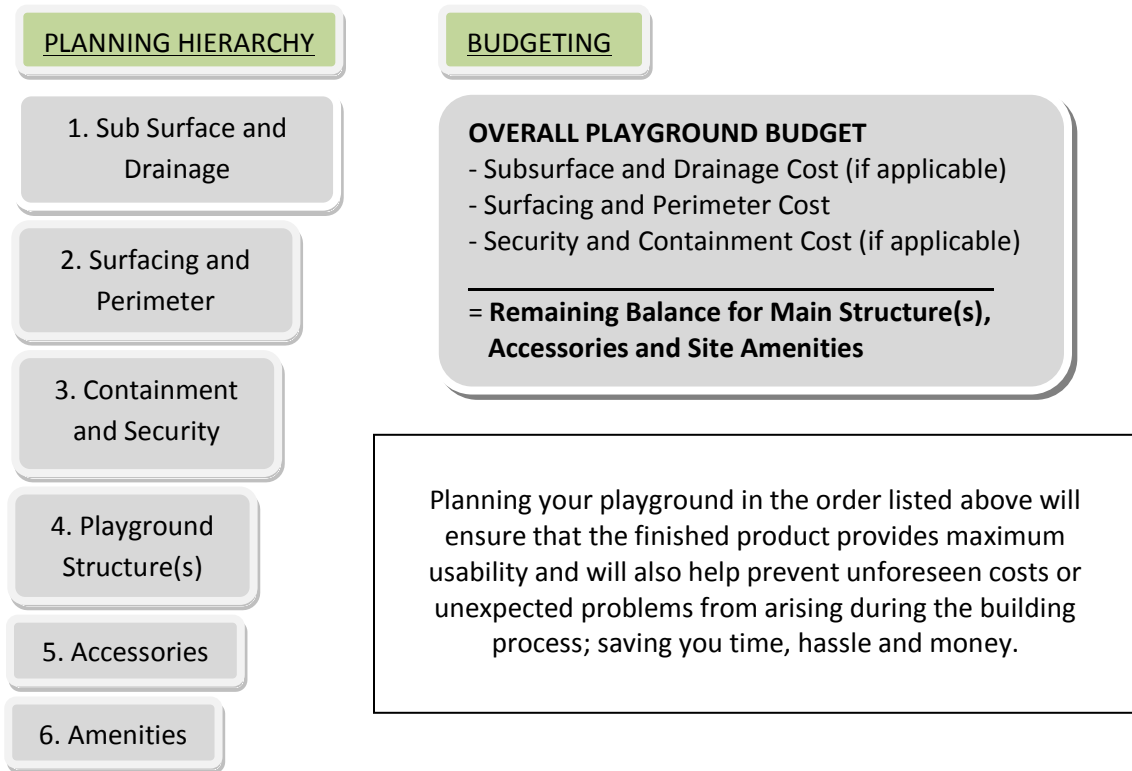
PLANNING HIERARCHY

1. Sub Surface and Drainage

2. Surfacing and Perimeter

3. Containment and Security

4. Playground Structure(s)

5. Accessories

6. Amenities

BUDGETING

**OVERALL PLAYGROUND BUDGET**
- Subsurface and Drainage Cost (if applicable)
- Surfacing and Perimeter Cost
- Security and Containment Cost (if applicable)

= **Remaining Balance for Main Structure(s), Accessories and Site Amenities**

Planning your playground in the order listed above will ensure that the finished product provides maximum usability and will also help prevent unforeseen costs or unexpected problems from arising during the building process; saving you time, hassle and money.